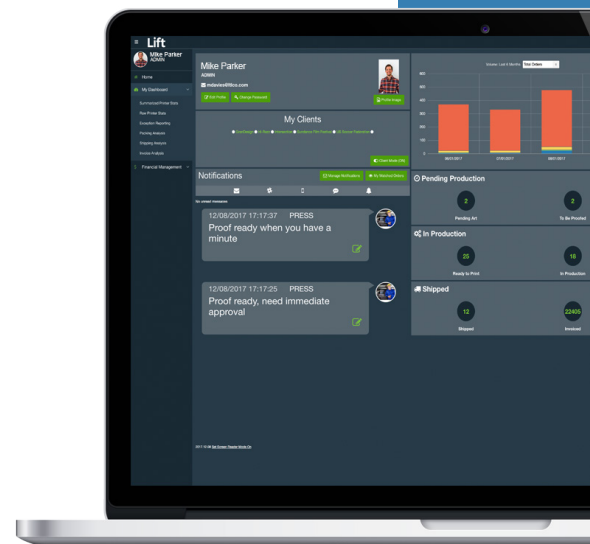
Lift

Mike Parker
ADMIN

Home
My Dashboard
Summarized Printer Stats
Raw Printer Stats
Exception Reporting
Packing Analysis
Shipping Analysis
Invoice Analysis
Financial Management

Mike Parker
ADMIN
mdavis@liftco.com
Edit Profile
Change Password
Profile Image

My Clients
Client Mode ON

Viewing: Last 6 Months
Total Orders
600
500
400
300
200
100
0
06/2017
07/2017
08/2017

Notifications
Manage Notifications
My Watched Orders

No unread messages

12/08/2017 17:17:37 PRESS
Proof ready when you have a minute

12/08/2017 17:17:25 PRESS
Proof ready, need immediate approval

Pending Production
2
Pending Art
2
To Be Proofed

In Production
25
Ready to Print
18
In Production

Shipped
12
Shipped
22405
Invoiced

2017 © All Screen Trophie Works Co.